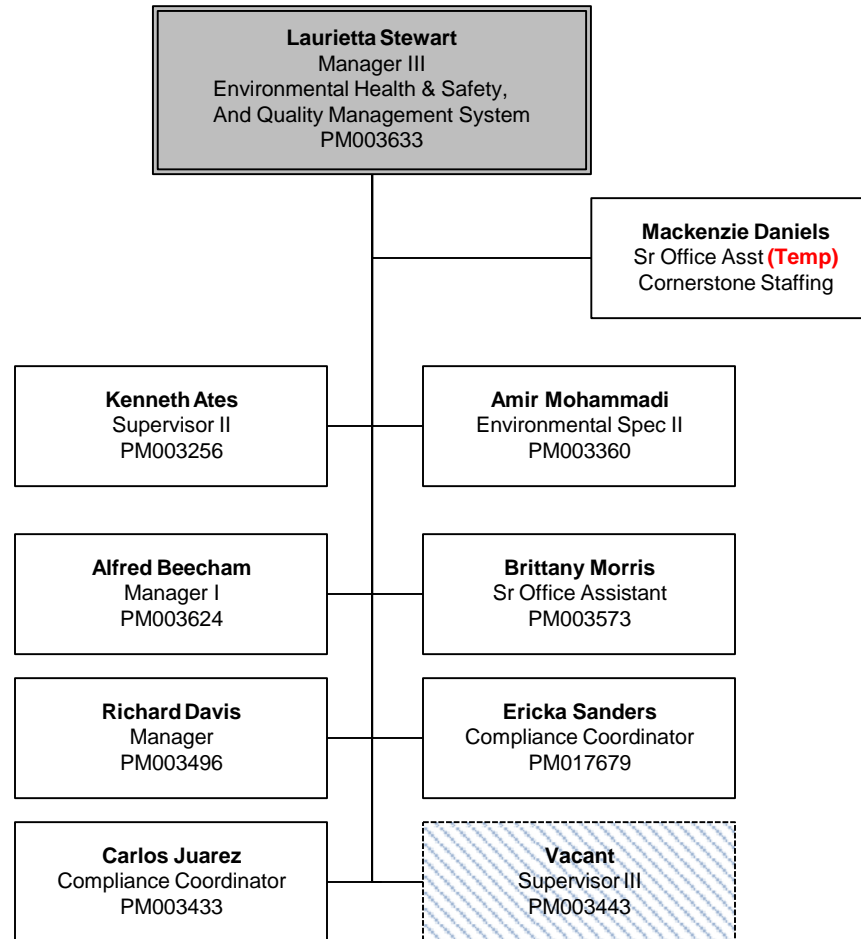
**Laurietta Stewart**
Manager III
Environmental Health & Safety,
And Quality Management System
PM003633

**Mackenzie Daniels**
Sr Office Asst **(Temp)**
Cornerstone Staffing

**Kenneth Ates**
Supervisor II
PM003256

**Amir Mohammadi**
Environmental Spec II
PM003360

**Alfred Beecham**
Manager I
PM003624

**Brittany Morris**
Sr Office Assistant
PM003573

**Richard Davis**
Manager
PM003496

**Ericka Sanders**
Compliance Coordinator
PM017679

**Carlos Juarez**
Compliance Coordinator
PM003433

**Vacant**
Supervisor III
PM003443